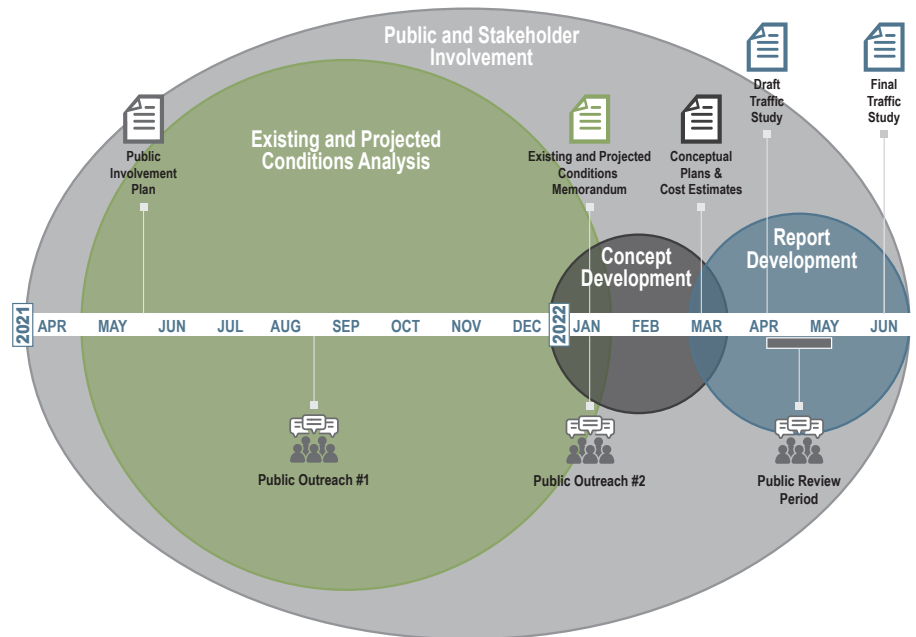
Public and Stakeholder Involvement

Draft Traffic Study

Final Traffic Study

Public Involvement Plan

Existing and Projected Conditions Analysis

Existing and Projected Conditions Memorandum

Conceptual Plans & Cost Estimates

Concept Development

Report Development

2021 APR MAY JUN JUL AUG SEP OCT NOV DEC 2022 JAN FEB MAR APR MAY JUN

Public Outreach #1

Public Outreach #2

Public Review Period